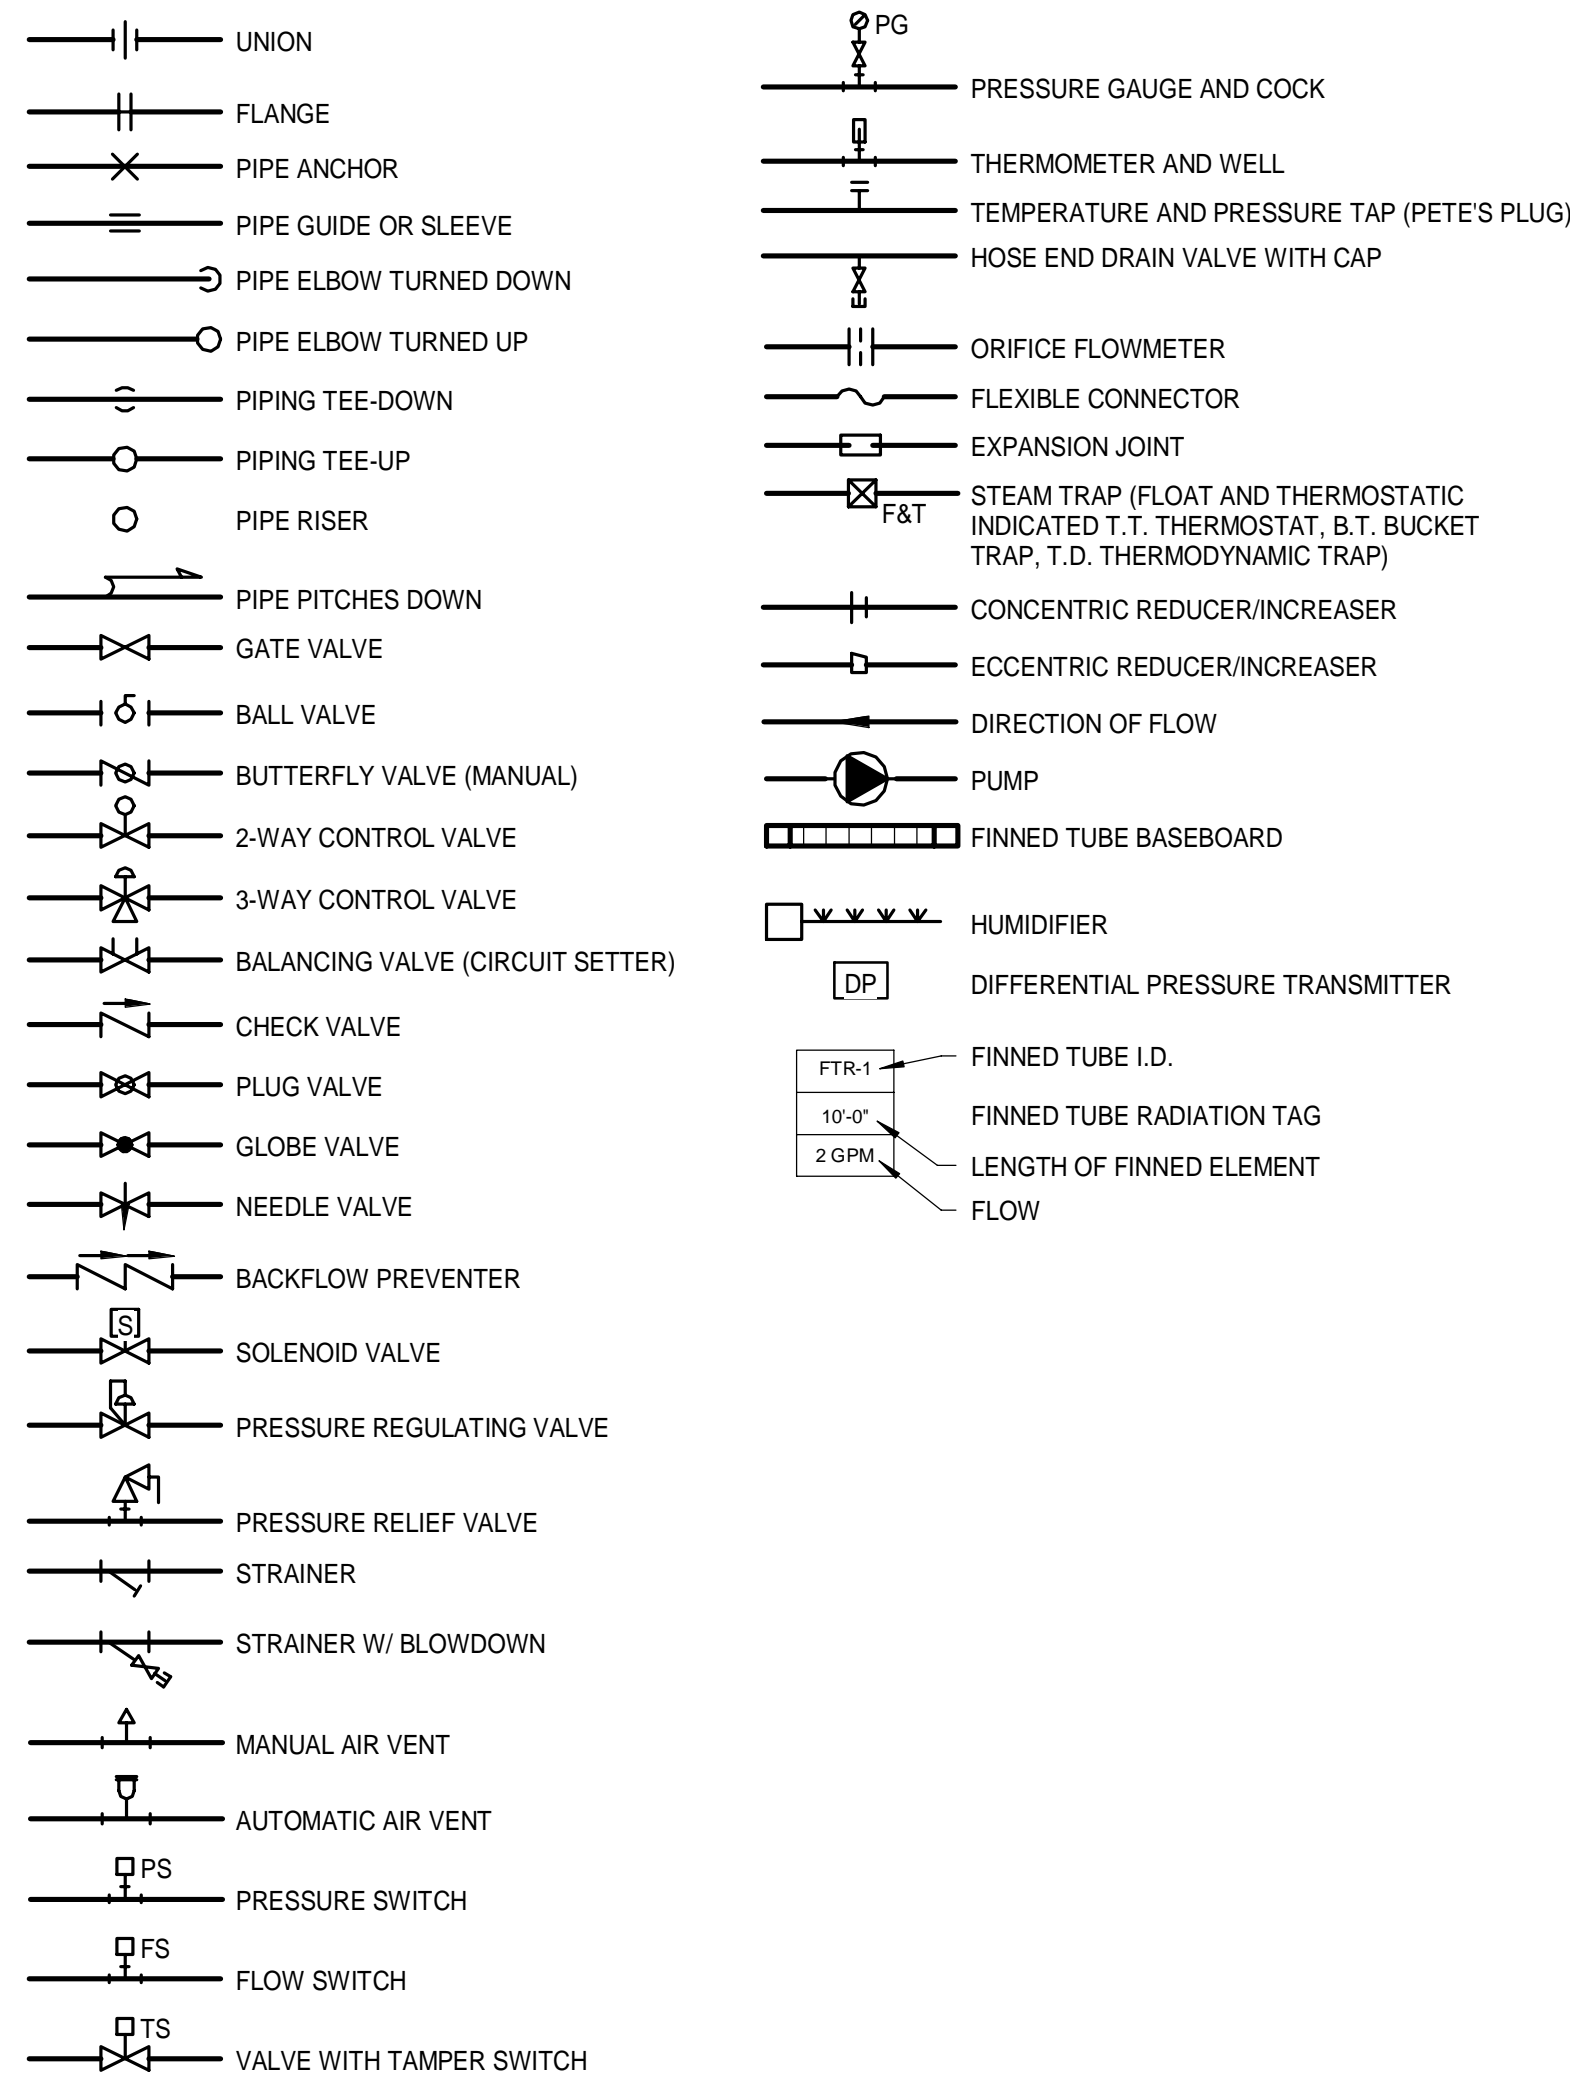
UNION

FLANGE

PIPE ANCHOR

PIPE GUIDE OR SLEEVE

PIPE ELBOW TURNED DOWN

PIPE ELBOW TURNED UP

PIPING TEE-DOWN

PIPING TEE-UP

PIPE RISER

PIPE PITCHES DOWN

GATE VALVE

BALL VALVE

BUTTERFLY VALVE (MANUAL)

2-WAY CONTROL VALVE

3-WAY CONTROL VALVE

BALANCING VALVE (CIRCUIT SETTER)

CHECK VALVE

PLUG VALVE

GLOBE VALVE

NEEDLE VALVE

BACKFLOW PREVENTER

S

SOLENOID VALVE

PRESSURE REGULATING VALVE

PRESSURE RELIEF VALVE

STRAINER

STRAINER W/ BLOWDOWN

MANUAL AIR VENT

AUTOMATIC AIR VENT

PS

PRESSURE SWITCH

FS

FLOW SWITCH

TS

VALVE WITH TAMPER SWITCH

PG

PRESSURE GAUGE AND COCK

THERMOMETER AND WELL

TEMPERATURE AND PRESSURE TAP (PETE'S PLUG)

HOSE END DRAIN VALVE WITH CAP

ORIFICE FLOWMETER

FLEXIBLE CONNECTOR

EXPANSION JOINT

F&T

STEAM TRAP (FLOAT AND THERMOSTATIC INDICATED T.T. THERMOSTAT, B.T. BUCKET TRAP, T.D. THERMODYNAMIC TRAP)

CONCENTRIC REDUCER/INCREASER

ECCENTRIC REDUCER/INCREASER

DIRECTION OF FLOW

PUMP

FINNED TUBE BASEBOARD

HUMIDIFIER

DP

DIFFERENTIAL PRESSURE TRANSMITTER

| FTR-1 |
|---|
| 10'-0" |
| 2 GPM |

FINNED TUBE I.D.

FINNED TUBE RADIATION TAG

LENGTH OF FINNED ELEMENT

FLOW